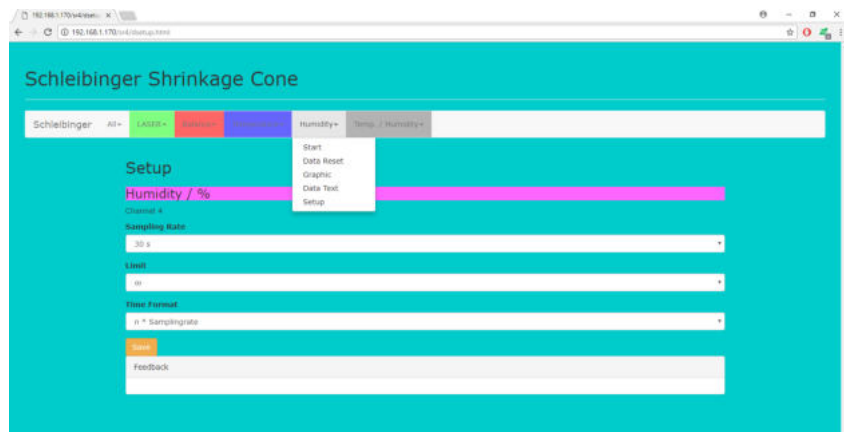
192.168.1.170/sv4/set... ×

192.168.1.170/sv4/dsetup.html

Schleibinger Shrinkage Cone

Schleibinger All▾ LASER▾ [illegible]▾ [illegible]▾ Humidity▾ Temp. / Humidity▾

Start
Data Reset
Graphic
Data Text
Setup

Setup

Humidity / %

Channel 4

Sampling Rate

30 s

Limit

∞

Time Format

n * Samplingrate

Save

Feedback